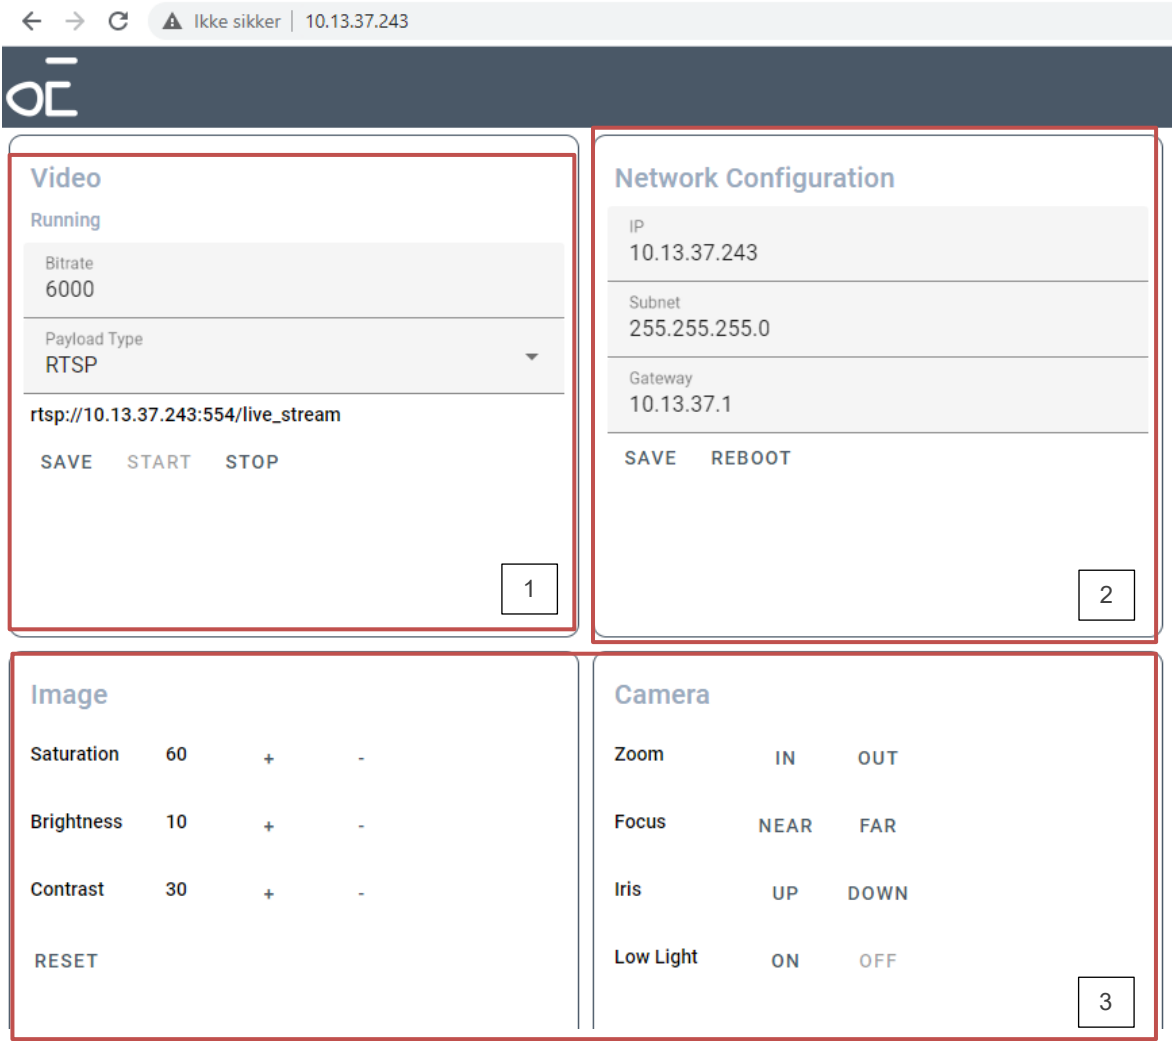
Ikke sikker | 10.13.37.243

Video
Running
Bitrate
6000
Payload Type
RTSP
rtsp://10.13.37.243:554/live_stream
SAVE START STOP
1

Network Configuration
IP
10.13.37.243
Subnet
255.255.255.0
Gateway
10.13.37.1
SAVE REBOOT
2

Image
Saturation 60 + -
Brightness 10 + -
Contrast 30 + -
RESET

Camera
Zoom IN OUT
Focus NEAR FAR
Iris UP DOWN
Low Light ON OFF
3